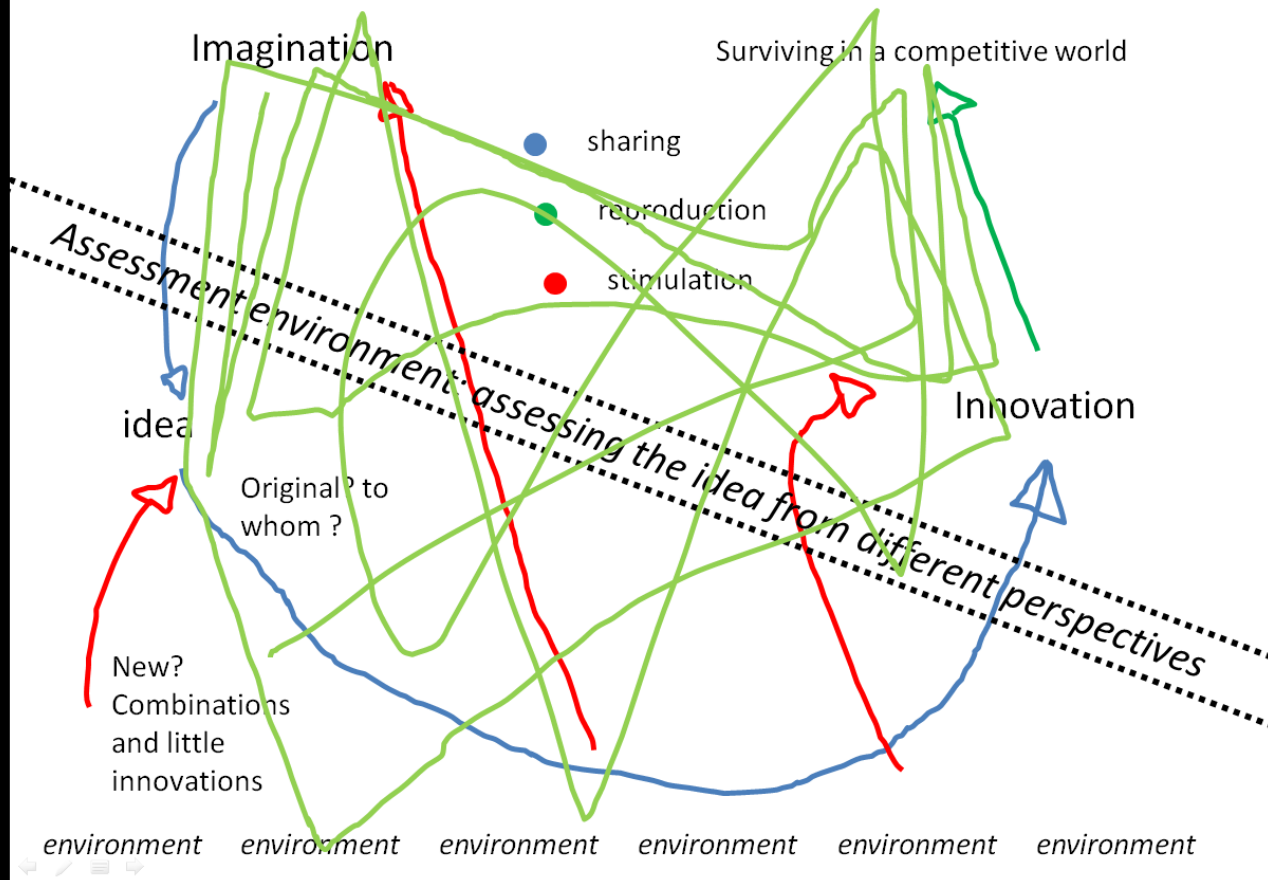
Imagination

Surviving in a competitive world

sharing

reproduction

stimulation

Assessment environment: assessing the idea from different perspectives

idea

Innovation

Original? to whom ?

New? Combinations and little innovations

*environment* *environment* *environment* *environment* *environment* *environment*